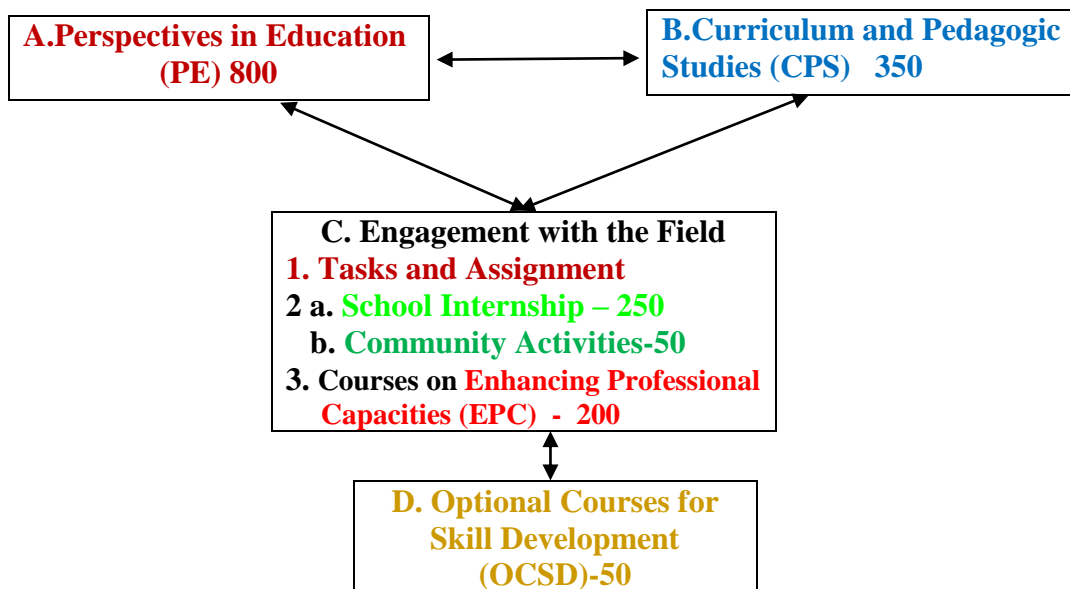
A.Perspectives in Education (PE) 800

B.Curriculum and Pedagogic Studies (CPS) 350

C. Engagement with the Field
1. Tasks and Assignment
2 a. School Internship – 250
b. Community Activities-50
3. Courses on Enhancing Professional Capacities (EPC) - 200

D. Optional Courses for Skill Development (OCSD)-50